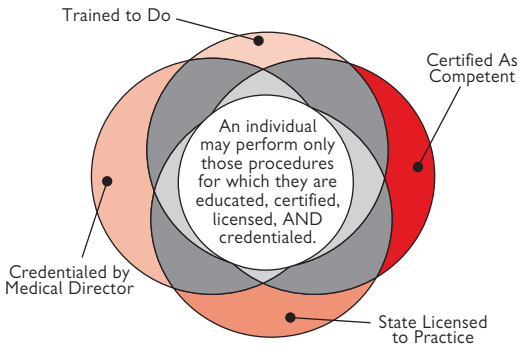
Trained to Do

Certified As Competent

An individual may perform only those procedures for which they are educated, certified, licensed, AND credentialed.

Credentialed by Medical Director

State Licensed to Practice